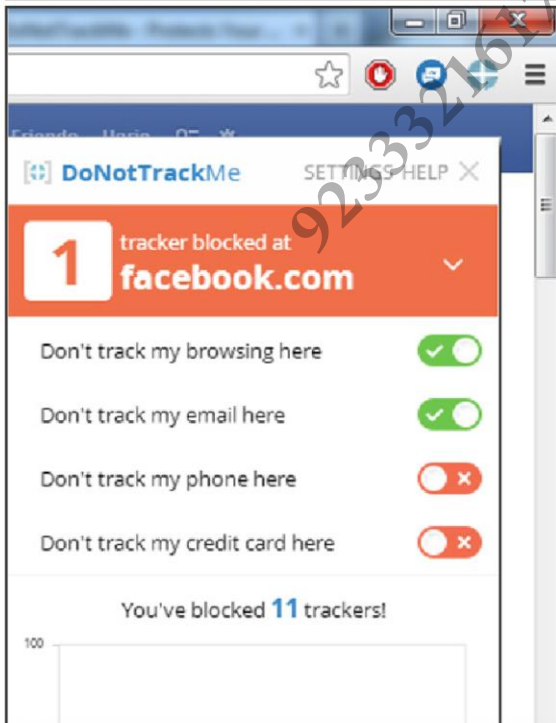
DoNotTrackMe SETTINGS HELP

1 tracker blocked at facebook.com

Don't track my browsing here

Don't track my email here

Don't track my phone here

Don't track my credit card here

You've blocked 11 trackers!

100

9233216